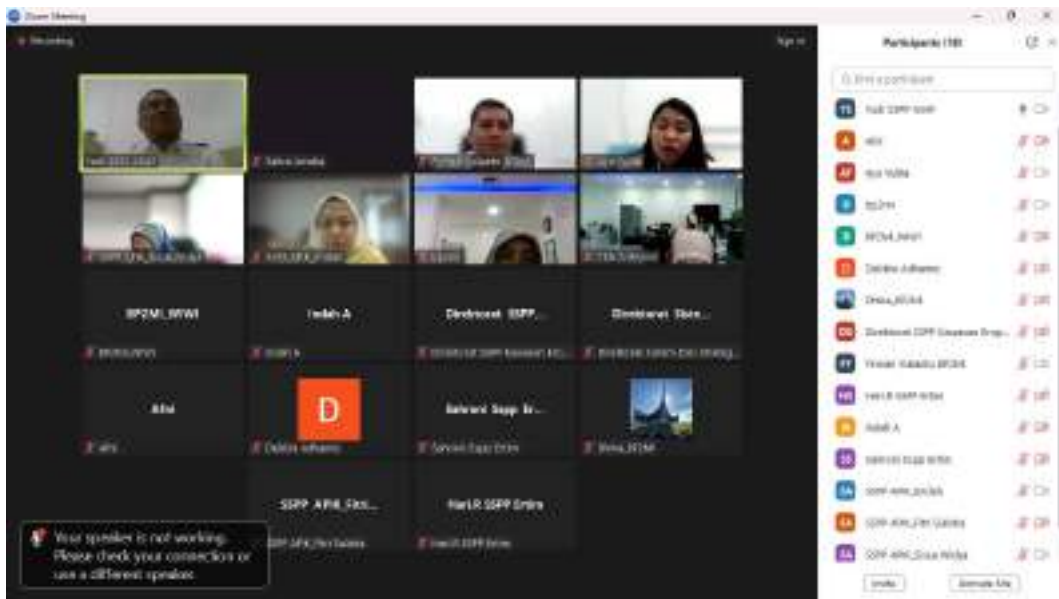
Zoom Meeting

Recording

Sign in

Participants (18)

Find a participant

Sahira Amalia

BPZMI_WIWI

Indah A

Direktorat SSPP...

Direktorat Sisin...

Alni

D

Sekreni Sspp Er...

SSPP_APM_Fitri...

HarLR SSPP Entre

Your speaker is not working. Please check your connection or use a different speaker.

Alni

Ika Yulita

DKSM_NANY

Debbie Adhamo

Dhiva_BTDM

Indah A

Invite

Unmute Me